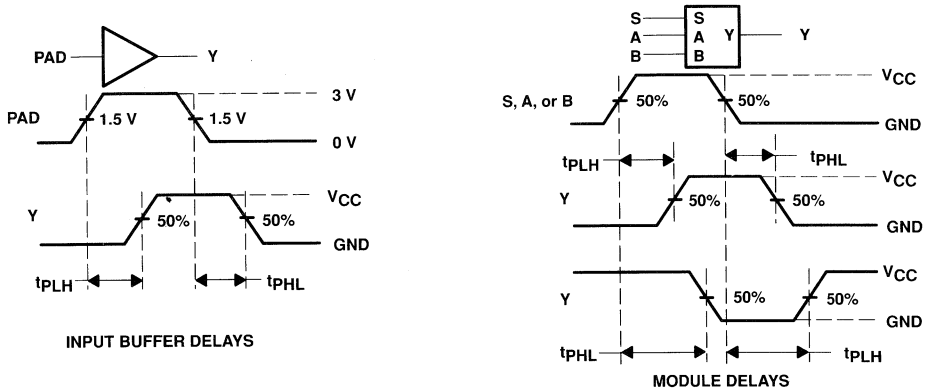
PAD

Y

PAD

1.5 V

1.5 V

3 V

0 V

Y

50%

50%

$V_{CC}$

GND

$t_{PLH}$

$t_{PHL}$

INPUT BUFFER DELAYS

S

A

B

S

A

B

Y

Y

S, A, or B

50%

50%

$V_{CC}$

GND

$t_{PLH}$

$t_{PHL}$

Y

50%

50%

$V_{CC}$

GND

Y

50%

50%

$V_{CC}$

GND

$t_{PHL}$

$t_{PLH}$

MODULE DELAYS